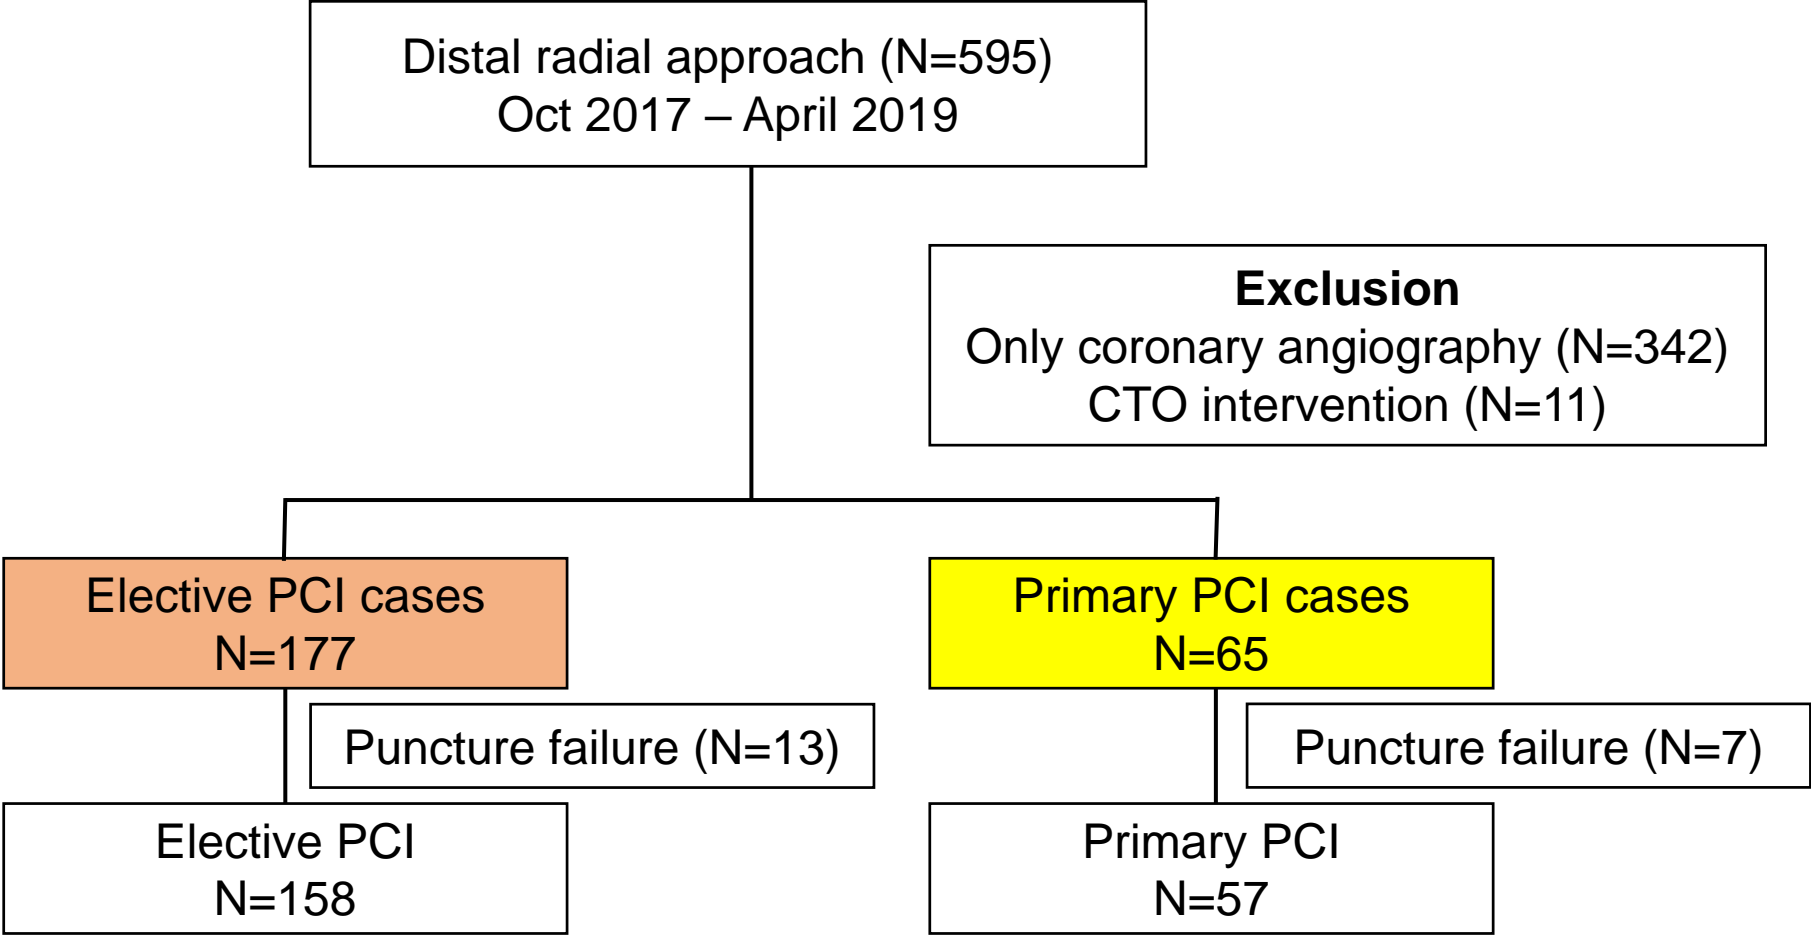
Distal radial approach (N=595)
Oct 2017 – April 2019

Exclusion
Only coronary angiography (N=342)
CTO intervention (N=11)

Elective PCI cases
N=177

Primary PCI cases
N=65

Puncture failure (N=13)

Puncture failure (N=7)

Elective PCI
N=158

Primary PCI
N=57